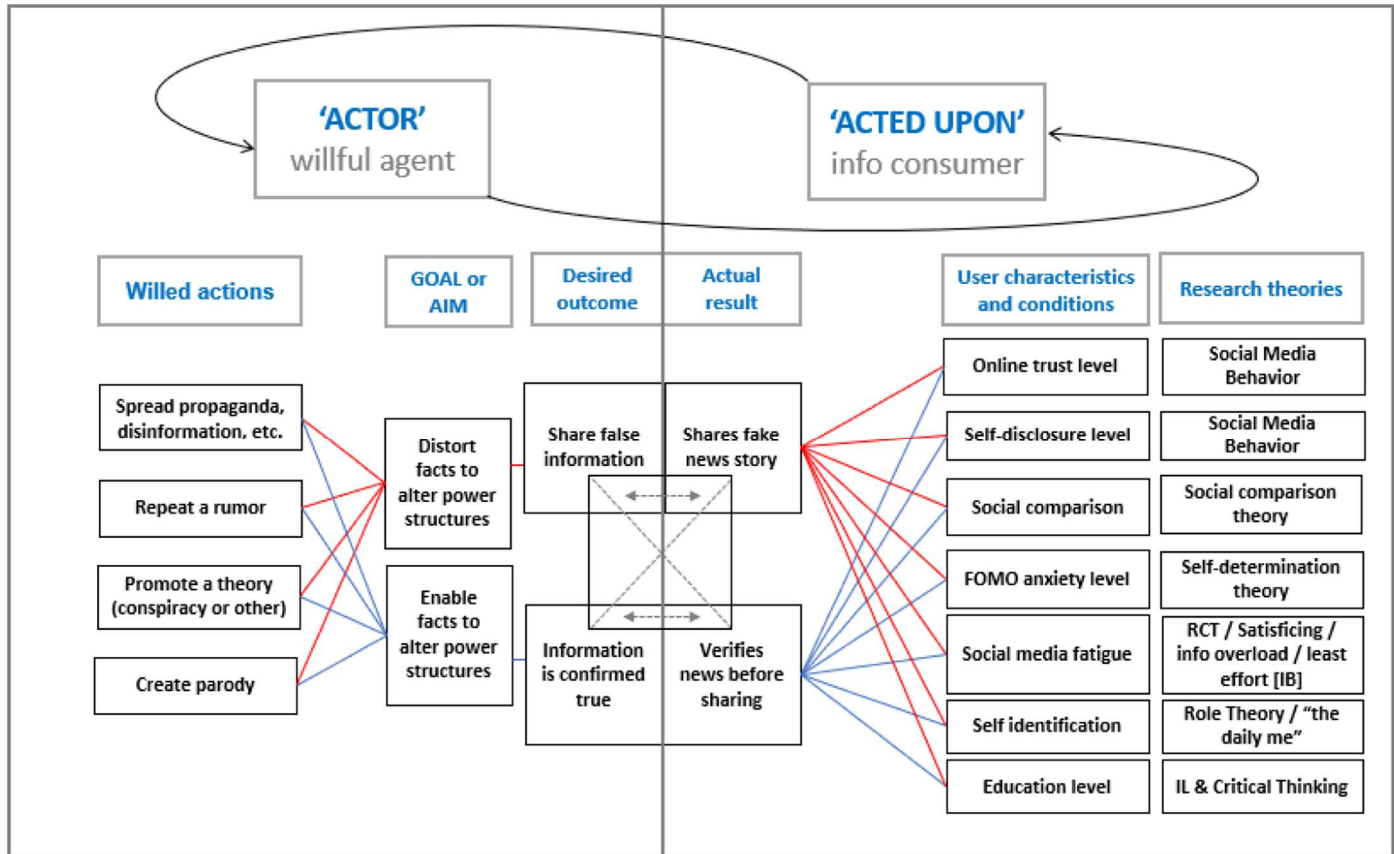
'ACTOR'
willful agent

'ACTED UPON'
info consumer

Willed actions

GOAL or AIM

Desired outcome

Actual result

User characteristics and conditions

Research theories

Spread propaganda, disinformation, etc.

Repeat a rumor

Promote a theory (conspiracy or other)

Create parody

Distort facts to alter power structures

Enable facts to alter power structures

Share false information

Information is confirmed true

Shares fake news story

Verifies news before sharing

Online trust level

Self-disclosure level

Social comparison

FOMO anxiety level

Social media fatigue

Self identification

Education level

Social Media Behavior

Social Media Behavior

Social comparison theory

Self-determination theory

RCT / Satisficing / info overload / least effort [IB]

Role Theory / "the daily me"

IL & Critical Thinking